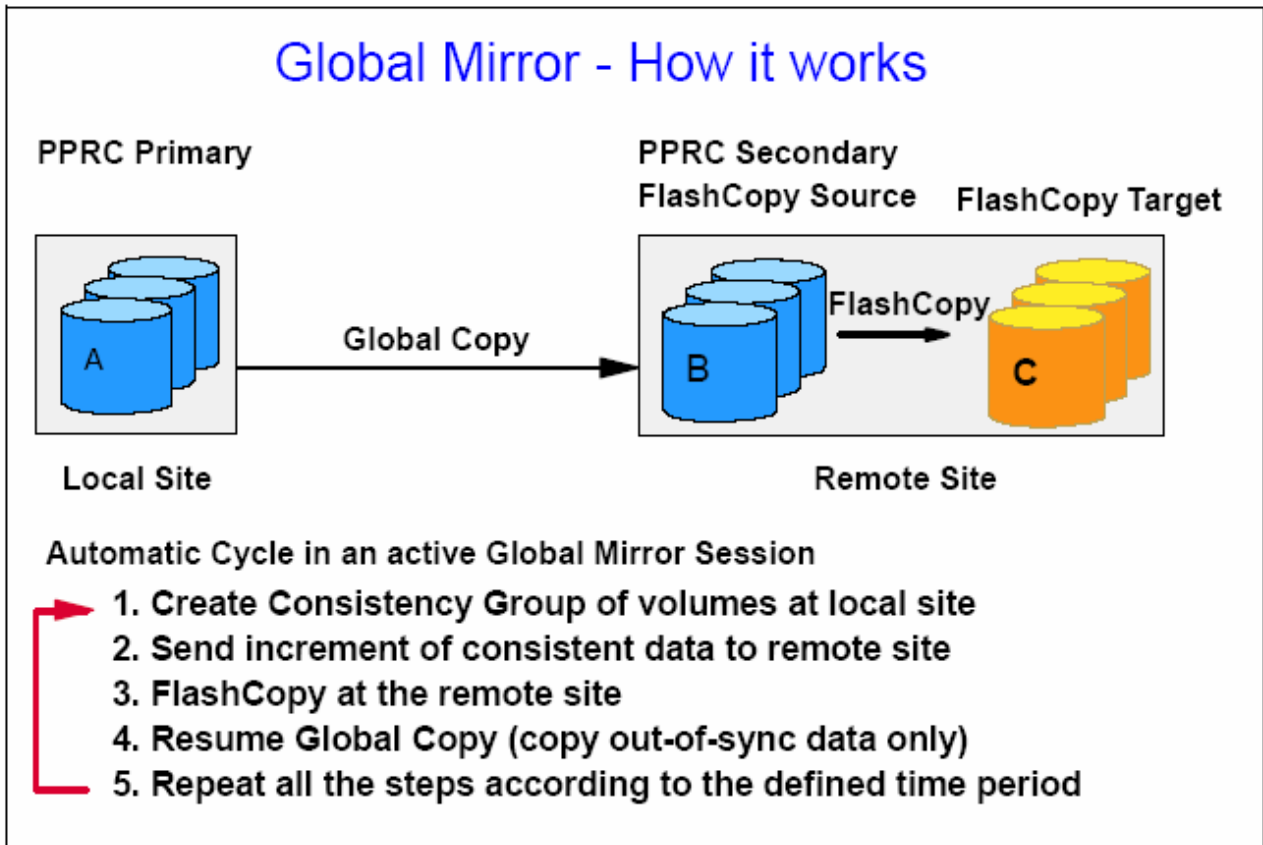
Global Mirror - How it works

PPRC Primary

PPRC Secondary
FlashCopy Source

FlashCopy Target

A

Global Copy

B

FlashCopy

C

Local Site

Remote Site

Automatic Cycle in an active Global Mirror Session

1. Create Consistency Group of volumes at local site
2. Send increment of consistent data to remote site
3. FlashCopy at the remote site
4. Resume Global Copy (copy out-of-sync data only)
5. Repeat all the steps according to the defined time period